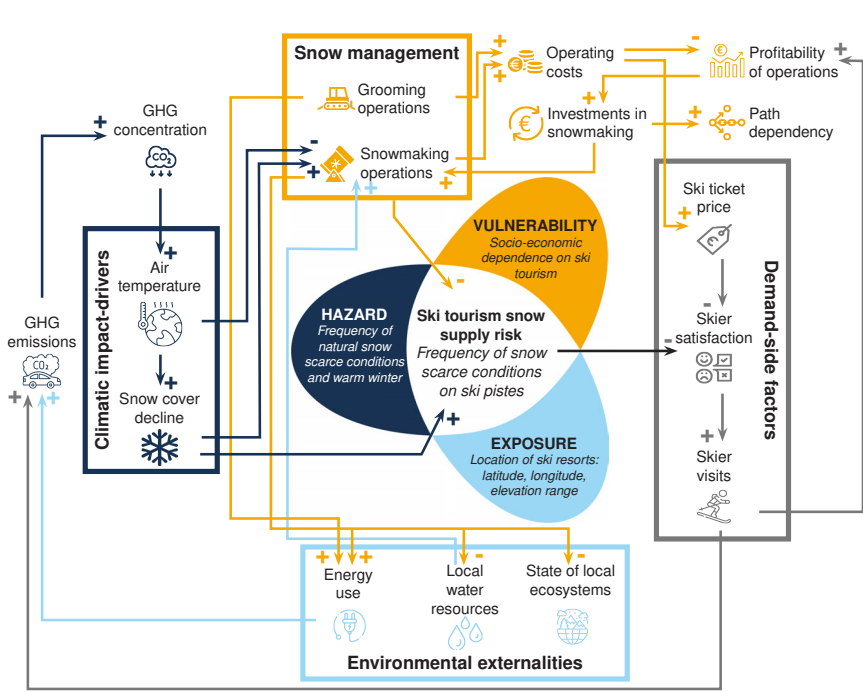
Snow management

Grooming operations

Snowmaking operations

Operating costs

Profitability of operations

Investments in snowmaking

Path dependency

GHG concentration

GHG emissions

Climatic impact-drivers

Air temperature

Snow cover decline

VULNERABILITY
Socio-economic dependence on ski tourism

HAZARD
Frequency of natural snow scarce conditions and warm winter

Ski tourism snow supply risk
Frequency of snow scarce conditions on ski pistes

EXPOSURE
Location of ski resorts: latitude, longitude, elevation range

Demand-side factors

Ski ticket price

Skier satisfaction

Skier visits

Energy use

Local water resources

State of local ecosystems

Environmental externalities

$CO_2$